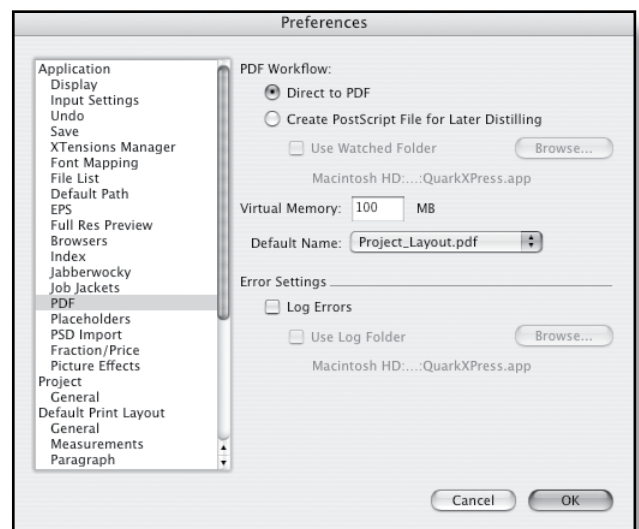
Preferences

Application
Display
Input Settings
Undo
Save
XTensions Manager
Font Mapping
File List
Default Path
EPS
Full Res Preview
Browsers
Index
Jabberwocky
Job Jackets
PDF
Placeholders
PSD Import
Fraction/Price
Picture Effects
Project
General
Default Print Layout
General
Measurements
Paragraph

PDF Workflow:
Direct to PDF
Create PostScript File for Later Distilling
Use Watched Folder
Browse...
Macintosh HD:...:QuarkXPress.app

Virtual Memory: 100 MB

Default Name: Project_Layout.pdf

Error Settings
Log Errors
Use Log Folder
Browse...
Macintosh HD:...:QuarkXPress.app

Cancel
OK